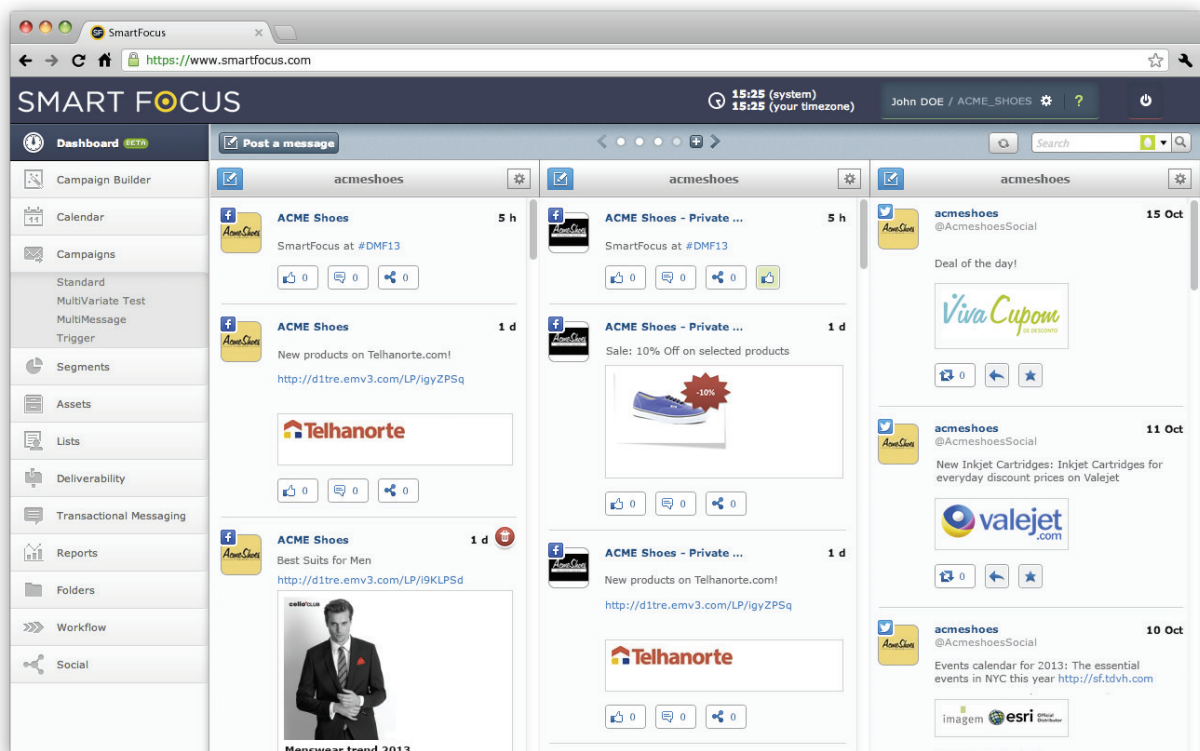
SmartFocus
https://www.smartfocus.com

SMART FOCUS
15:25 (system)
15:25 (your timezone)
John DOE / ACME_SHOES ?

Dashboard BETA
Campaign Builder
Calendar
Campaigns
Standard
MultiVariate Test
MultiMessage
Trigger
Segments
Assets
Lists
Deliverability
Transactional Messaging
Reports
Folders
Workflow
Social

Post a message
Search

acmeshoes

ACME Shoes 5 h
SmartFocus at #DMF13
0 0 0

ACME Shoes 1 d
New products on Telhanorte.com!
http://d1tre.emv3.com/LP/igyZPSq
Telhanorte
0 0 0

ACME Shoes 1 d
Best Suits for Men
http://d1tre.emv3.com/LP/i9KLPSd
celio*club
Menswear trend 2013

acmeshoes

ACME Shoes - Private ... 5 h
SmartFocus at #DMF13
0 0 0

ACME Shoes - Private ... 1 d
Sale: 10% Off on selected products
-10%
0 0 0

ACME Shoes - Private ... 1 d
New products on Telhanorte.com!
http://d1tre.emv3.com/LP/igyZPSq
Telhanorte
0 0 0

acmeshoes

acmeshoes 15 Oct
@AcmeshoesSocial
Deal of the day!
Viva Cupom DE DESCONTO
0

acmeshoes 11 Oct
@AcmeshoesSocial
New Inkjet Cartridges: Inkjet Cartridges for everyday discount prices on Valejet
valejet.com
0

acmeshoes 10 Oct
@AcmeshoesSocial
Events calendar for 2013: The essential events in NYC this year http://sf.tdvh.com
imagem esri Official Distributor